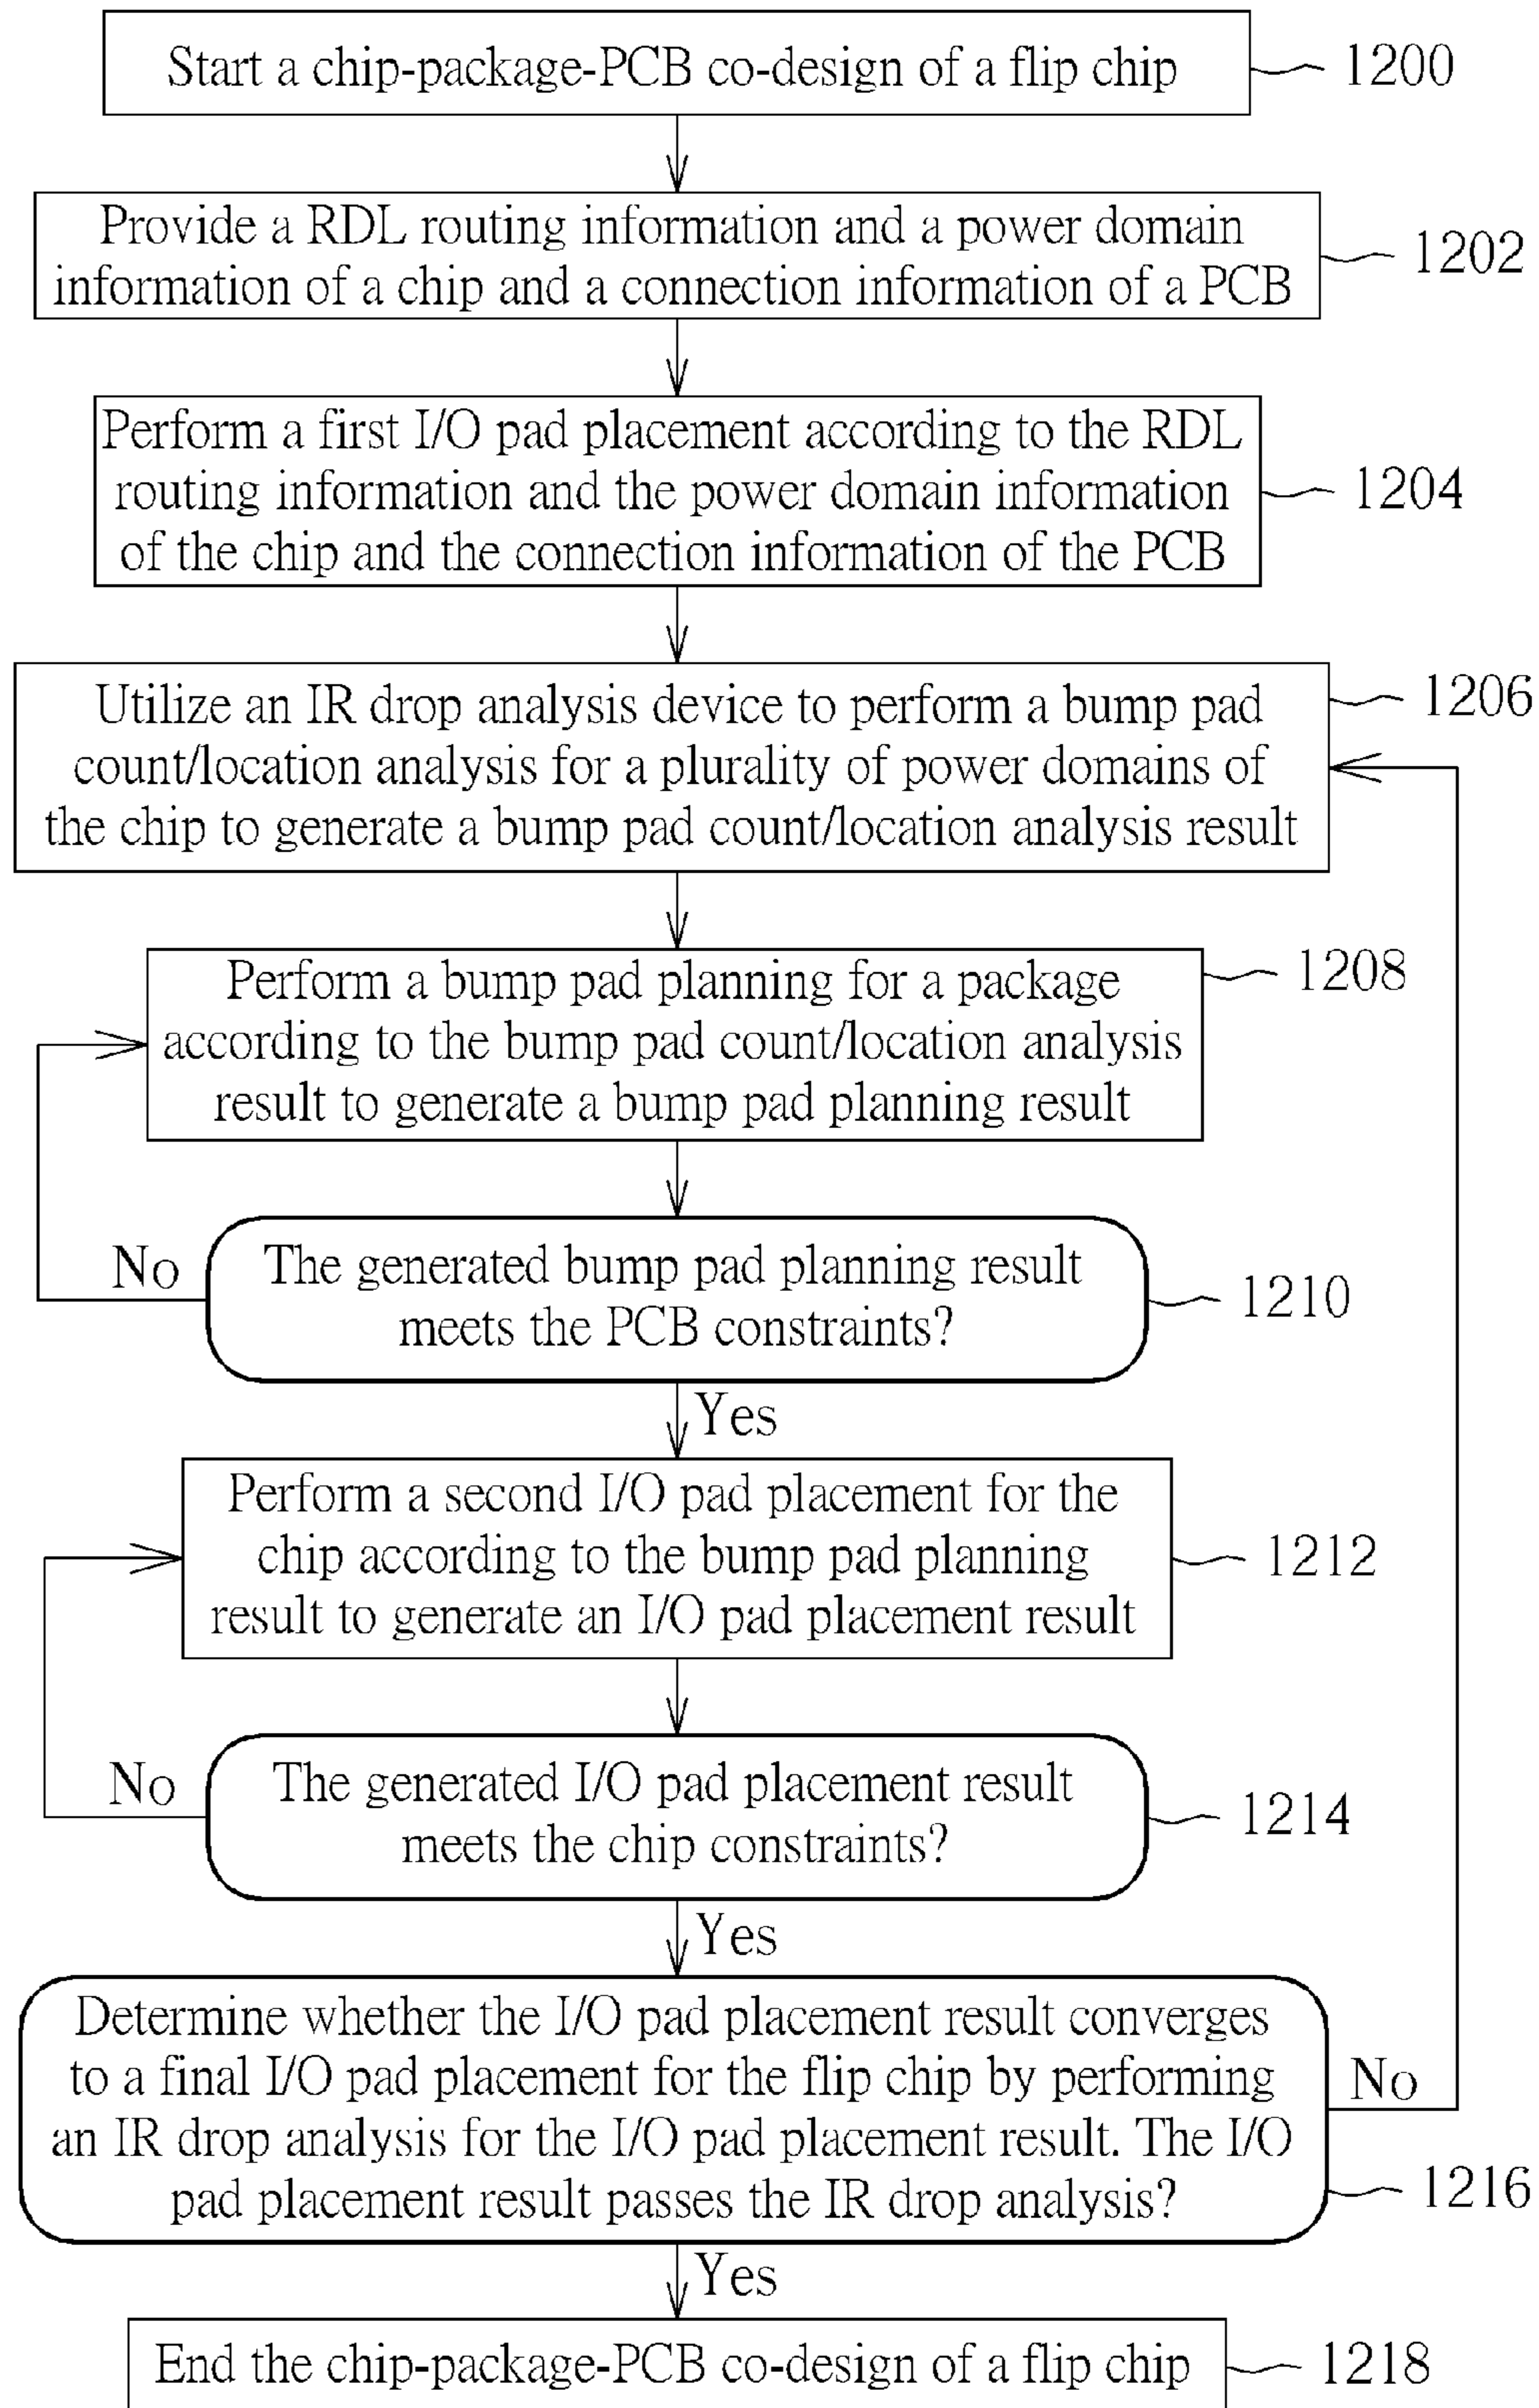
Start a chip-package-PCB co-design of a flip chip
1200

Provide a RDL routing information and a power domain information of a chip and a connection information of a PCB
1202

Perform a first I/O pad placement according to the RDL routing information and the power domain information of the chip and the connection information of the PCB
1204

Utilize an IR drop analysis device to perform a bump pad count/location analysis for a plurality of power domains of the chip to generate a bump pad count/location analysis result
1206

Perform a bump pad planning for a package according to the bump pad count/location analysis result to generate a bump pad planning result
1208

No

The generated bump pad planning result meets the PCB constraints?
1210

Yes

Perform a second I/O pad placement for the chip according to the bump pad planning result to generate an I/O pad placement result
1212

No

The generated I/O pad placement result meets the chip constraints?
1214

Yes

Determine whether the I/O pad placement result converges to a final I/O pad placement for the flip chip by performing an IR drop analysis for the I/O pad placement result. The I/O pad placement result passes the IR drop analysis?
No
1216

Yes

End the chip-package-PCB co-design of a flip chip
1218